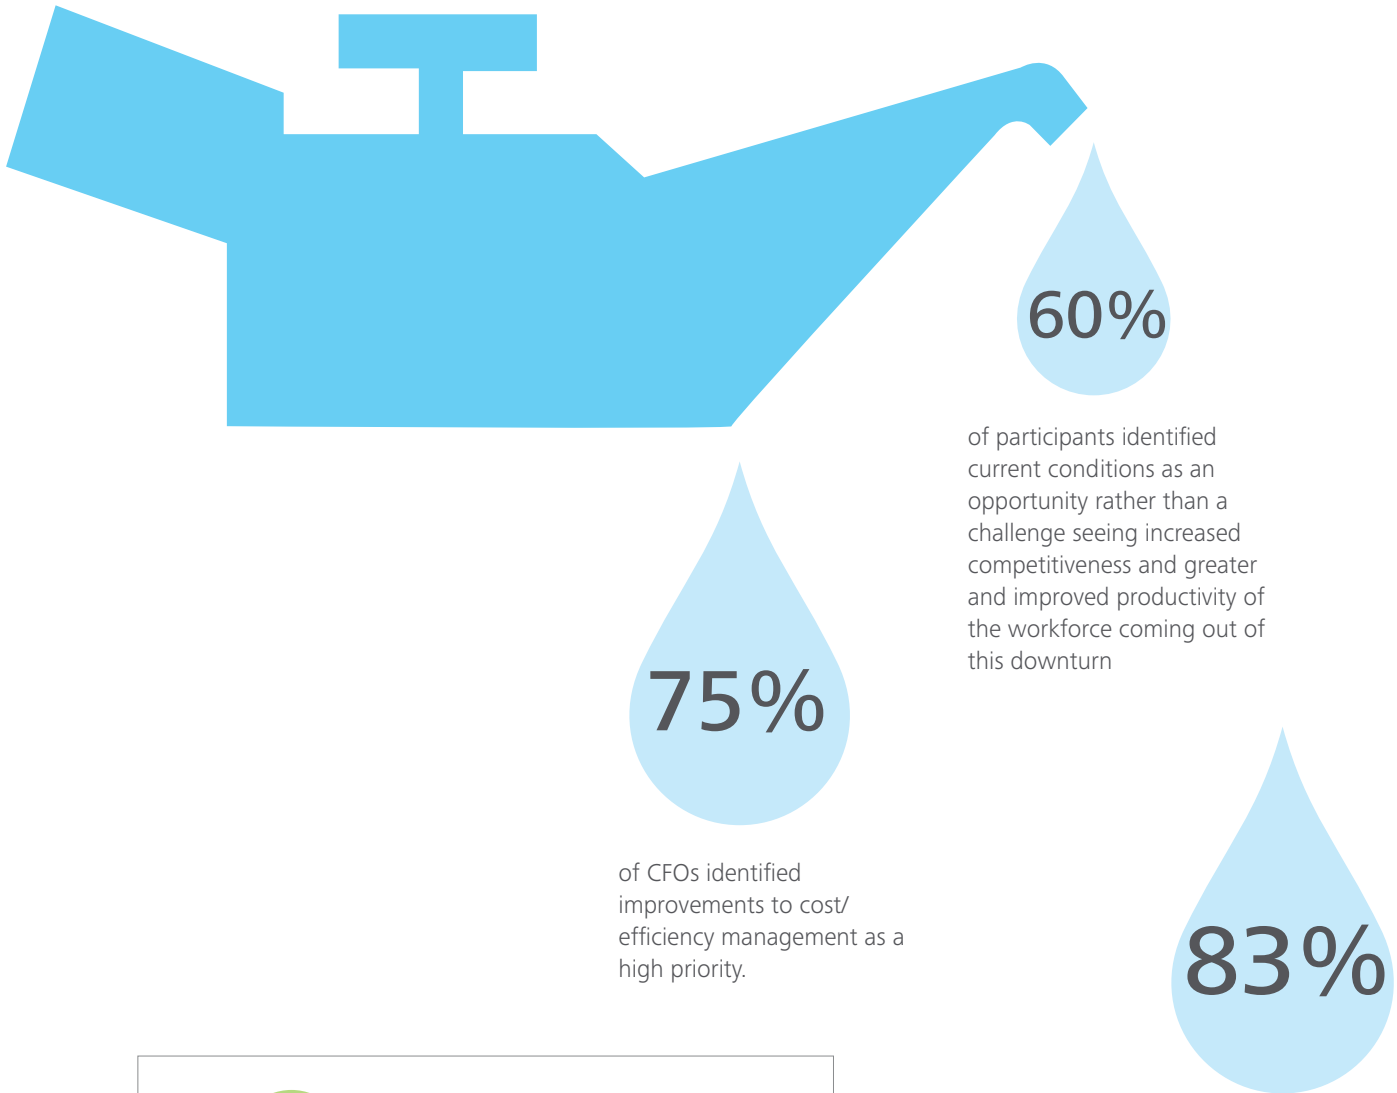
60%

of participants identified current conditions as an opportunity rather than a challenge seeing increased competitiveness and greater and improved productivity of the workforce coming out of this downturn

75%

of CFOs identified improvements to cost/ efficiency management as a high priority.

83%